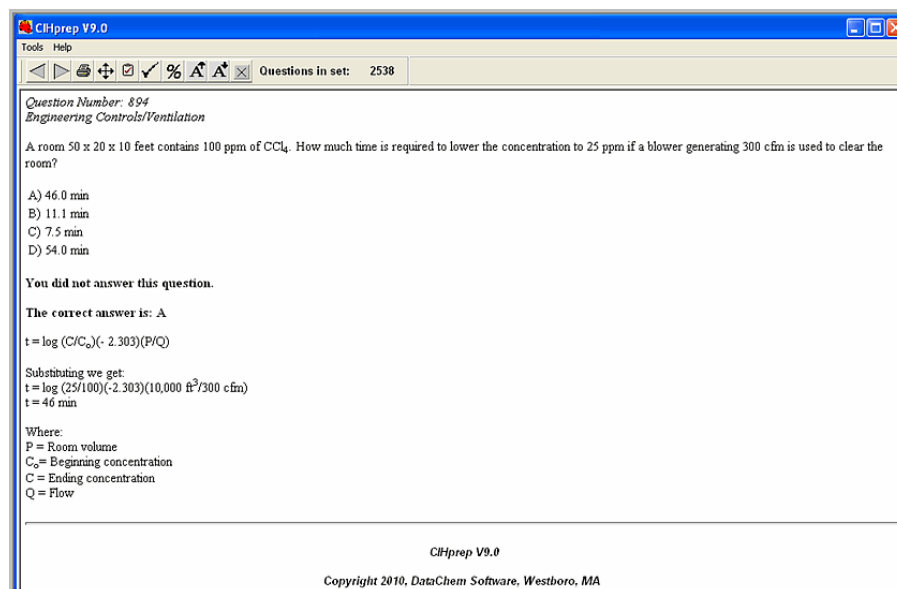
CIHprep V9.0
Tools Help
% Questions in set: 2538

Question Number: 894
Engineering Controls/Ventilation

A room 50 x 20 x 10 feet contains 100 ppm of $CCl_4$. How much time is required to lower the concentration to 25 ppm if a blower generating 300 cfm is used to clear the room?

A) 46.0 min
B) 11.1 min
C) 7.5 min
D) 54.0 min

You did not answer this question.

The correct answer is: A

t = log (C/$C_o$)(- 2.303)(P/Q)

Substituting we get:
t = log (25/100)(-2.303)(10,000 $ft^3$/300 cfm)
t = 46 min

Where:
P = Room volume
$C_o$ = Beginning concentration
C = Ending concentration
Q = Flow

CIHprep V9.0

Copyright 2010, DataChem Software, Westboro, MA